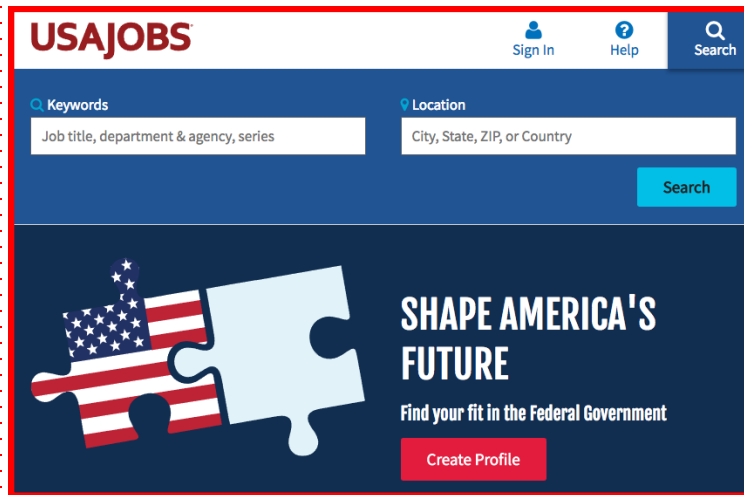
USAJOBS®

Sign In

Help

Search

Keywords

Job title, department & agency, series

Location

City, State, ZIP, or Country

Search

SHAPE AMERICA'S FUTURE

Find your fit in the Federal Government

Create Profile